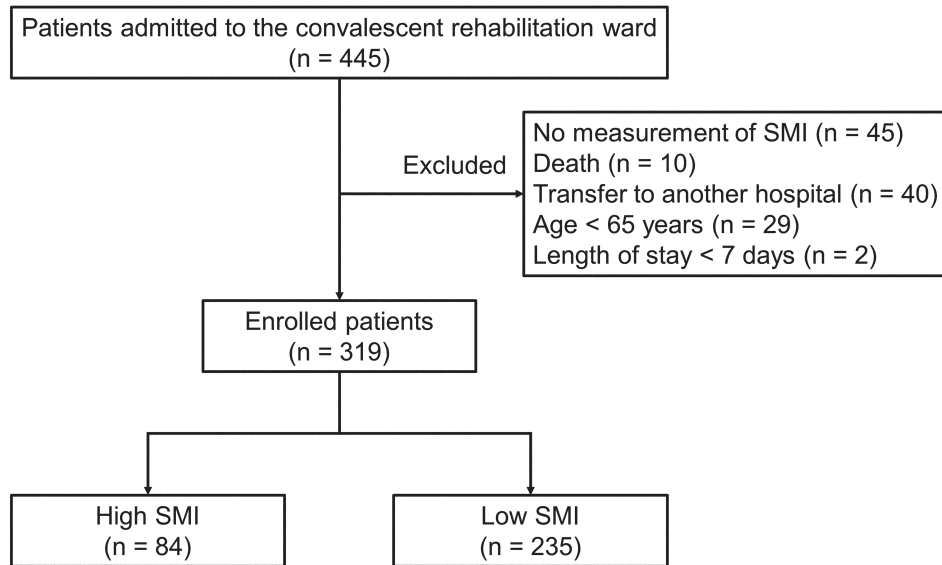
Patients admitted to the convalescent rehabilitation ward
(n = 445)

Excluded

No measurement of SMI (n = 45)
Death (n = 10)
Transfer to another hospital (n = 40)
Age < 65 years (n = 29)
Length of stay < 7 days (n = 2)

Enrolled patients
(n = 319)

High SMI
(n = 84)

Low SMI
(n = 235)